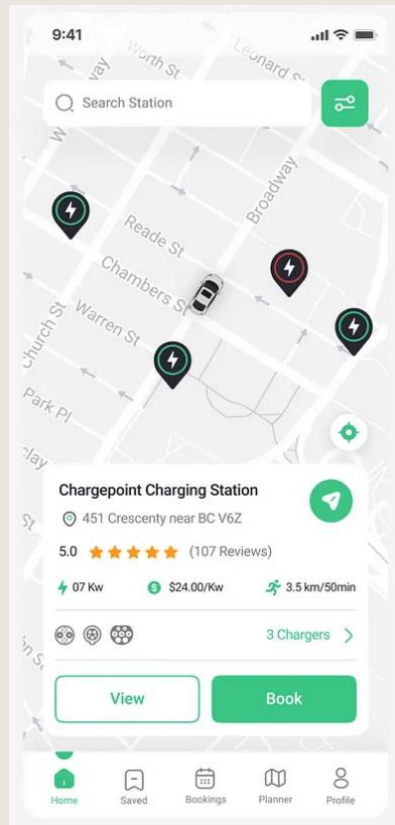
9:41

Search Station

Worth St
Leonard St
Broadway
Reade St
Chambers St
Warren St
Church St
Park Pl

Chargepoint Charging Station
451 Crescenty near BC V6Z
5.0 ★★★★★ (107 Reviews)
07 Kw
$24.00/Kw
3.5 km/50min
3 Chargers >

View
Book

Home
Saved
Bookings
Planner
Profile